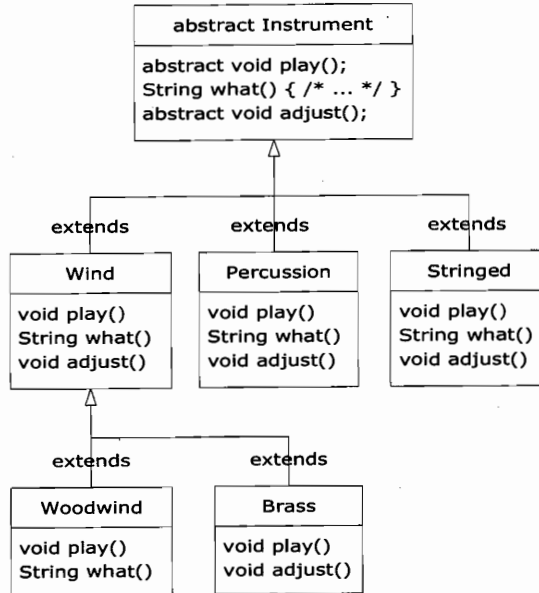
abstract Instrument

abstract void play();
String what() { /* ... */ }
abstract void adjust();

extends

extends

extends

Wind

void play()
String what()
void adjust()

Percussion

void play()
String what()
void adjust()

Stringed

void play()
String what()
void adjust()

extends

extends

Woodwind

void play()
String what()

Brass

void play()
void adjust()